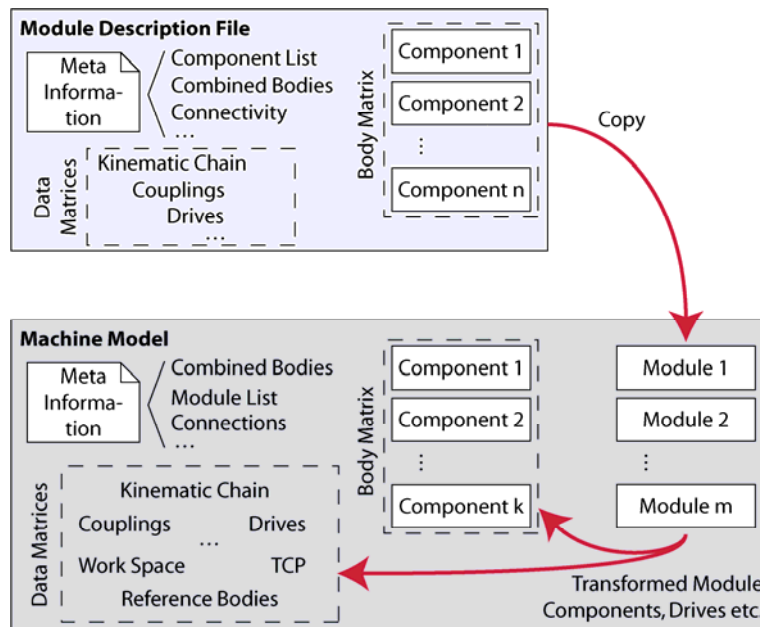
Module Description File

Meta Information

Component List
Combined Bodies
Connectivity
...

Data Matrices

Kinematic Chain
Couplings
Drives
...

Body Matrix

Component 1
Component 2
⋮
Component n

Copy

Machine Model

Meta Information

Combined Bodies
Module List
Connections
...

Data Matrices

Kinematic Chain
Couplings
Drives
...
Work Space
TCP
Reference Bodies

Body Matrix

Component 1
Component 2
⋮
Component k

Module 1
Module 2
⋮
Module m

Transformed Module
Components, Drives etc